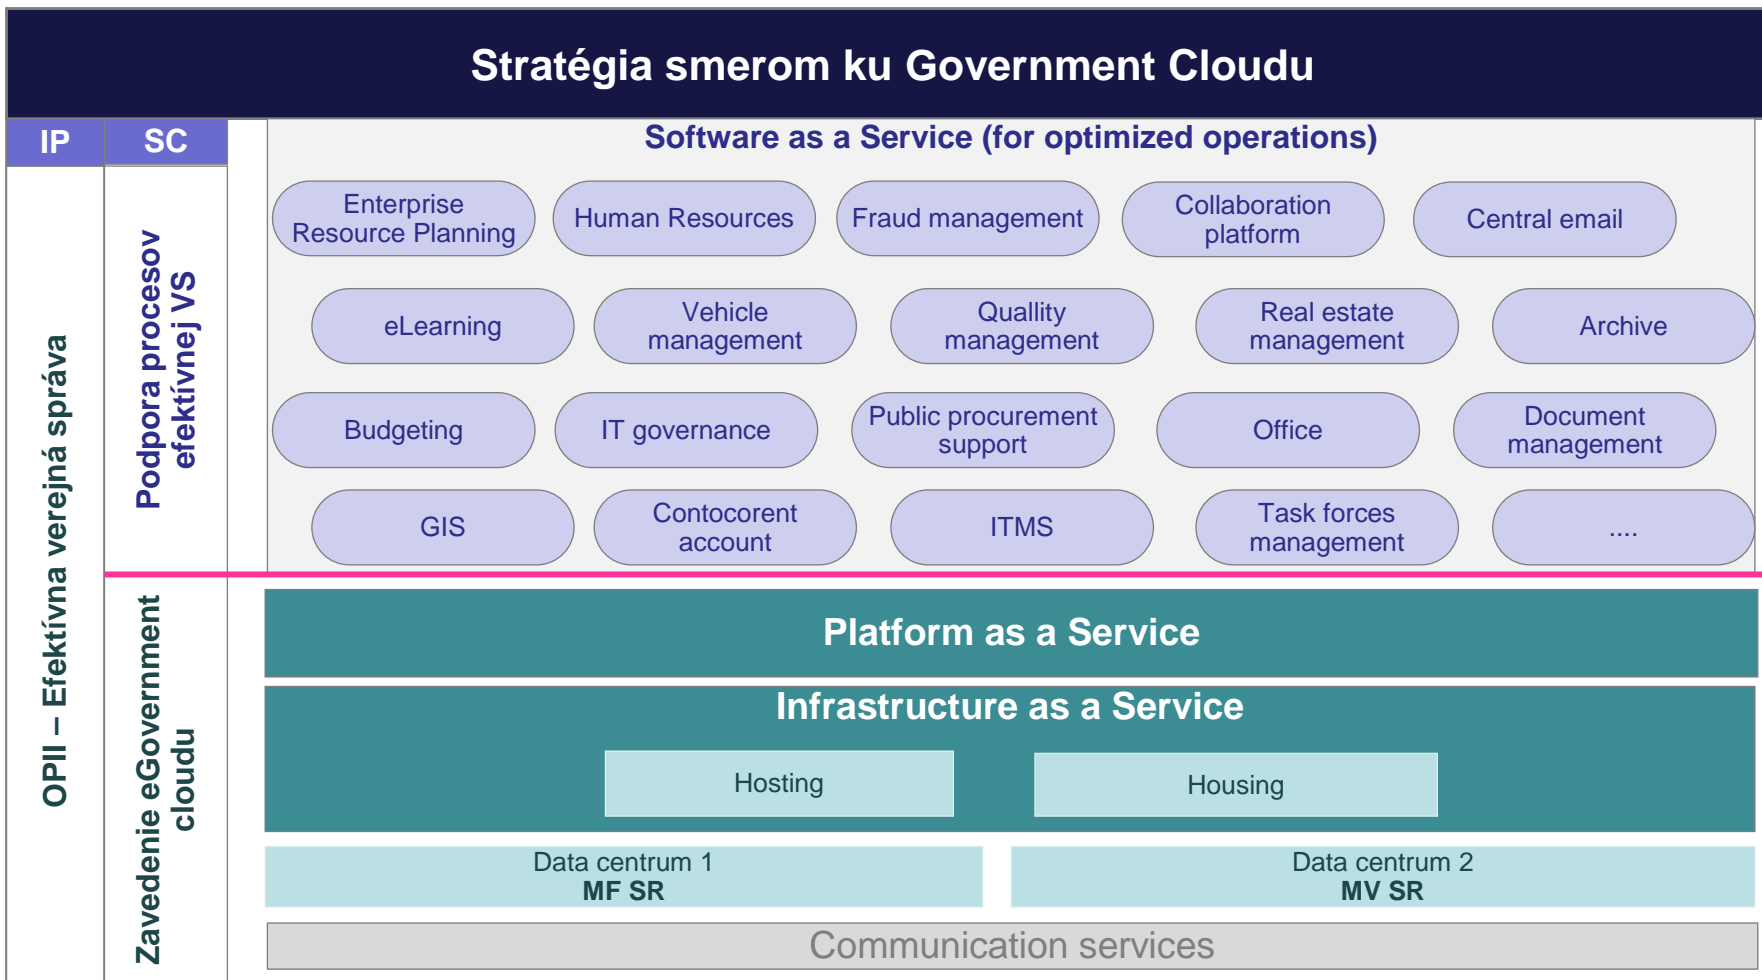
Stratégia smerom ku Government Cloudu

IP

SC

OPII – Efektívna verejná správa

Podpora procesov efektívnej VS

Zavedenie eGovernment cloudu

Software as a Service (for optimized operations)

Enterprise Resource Planning

Human Resources

Fraud management

Collaboration platform

Central email

eLearning

Vehicle management

Quallity management

Real estate management

Archive

Budgeting

IT governance

Public procurement support

Office

Document management

GIS

Contocorent account

ITMS

Task forces management

....

Platform as a Service

Infrastructure as a Service

Hosting

Housing

Data centrum 1
MF SR

Data centrum 2
MV SR

Communication services